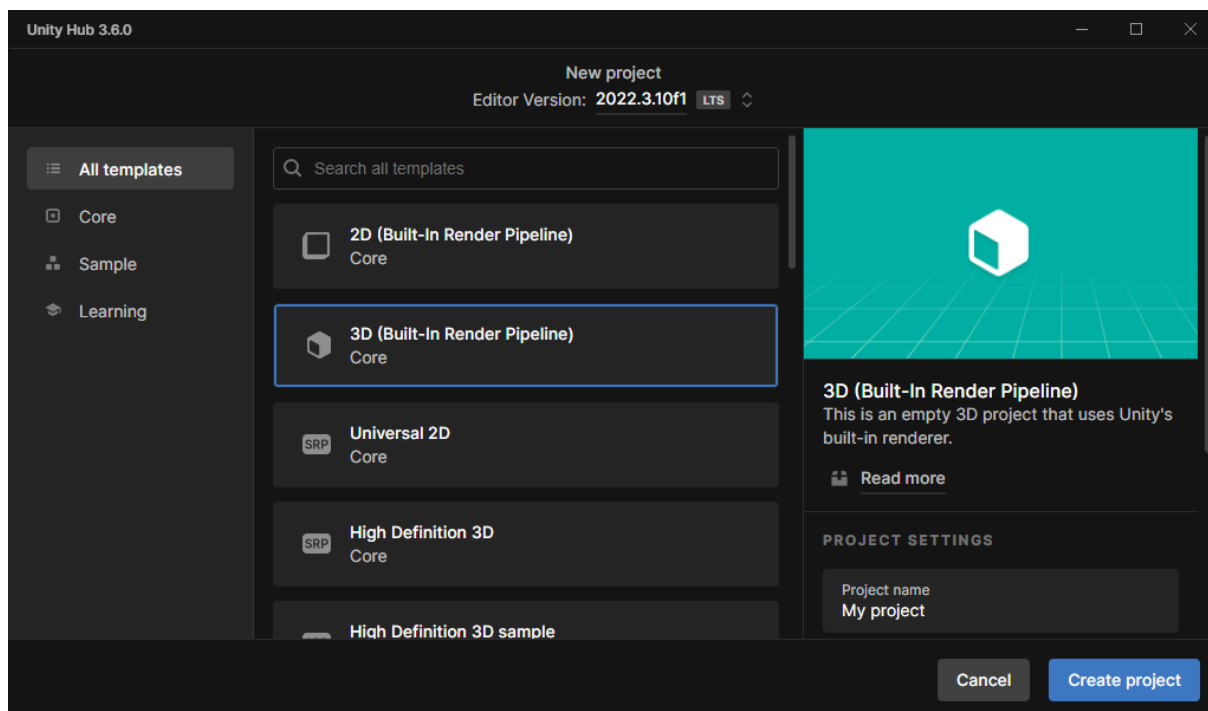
Unity Hub 3.6.0

New project
Editor Version: 2022.3.10f1 LTS

All templates
Core
Sample
Learning

Search all templates

2D (Built-In Render Pipeline)
Core

3D (Built-In Render Pipeline)
Core

SRP Universal 2D
Core

SRP High Definition 3D
Core

High Definition 3D sample

3D (Built-In Render Pipeline)
This is an empty 3D project that uses Unity's built-in renderer.

Read more

PROJECT SETTINGS

Project name
My project

Cancel
Create project